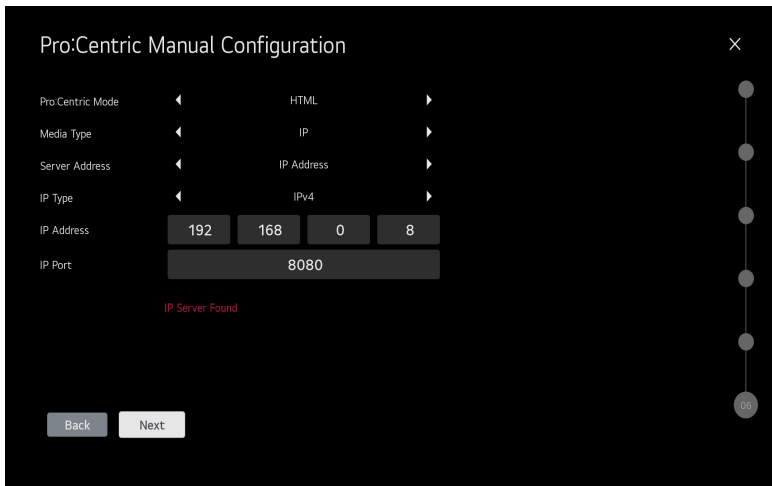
Pro:Centric Manual Configuration

×

Pro:Centric Mode ◀ HTML ▶

Media Type ◀ IP ▶

Server Address ◀ IP Address ▶

IP Type ◀ IPv4 ▶

IP Address 192 168 0 8

IP Port 8080

IP Server Found

Back

Next

06